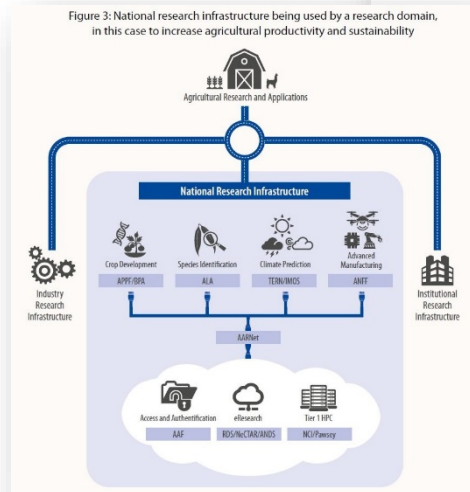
Figure 3: National research infrastructure being used by a research domain, in this case to increase agricultural productivity and sustainability

Agricultural Research and Applications

National Research Infrastructure

Industry Research Infrastructure

Crop Development

APPF/BPA

Species Identification

ALA

Climate Prediction

TERN/IMOS

Advanced Manufacturing

ANFF

Institutional Research Infrastructure

AARNet

Access and Authentification

AAF

eResearch

RDS/NeCTAR/ANDS

Tier 1 HPC

NCI/Pawsey